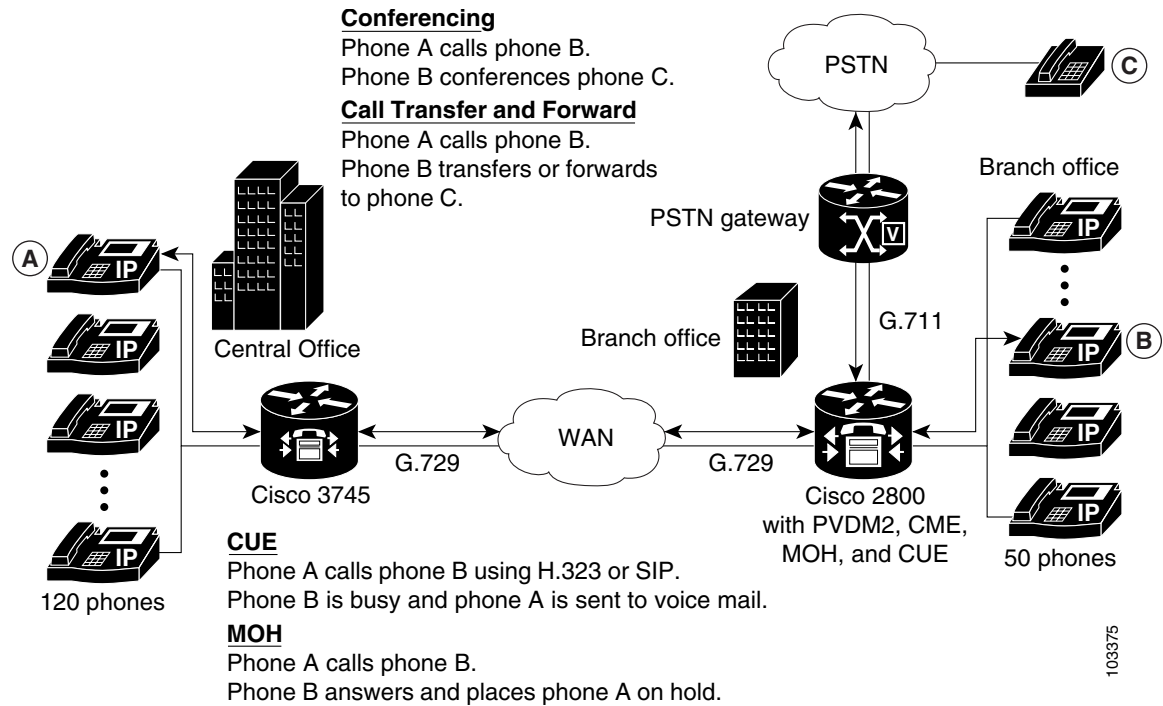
Conferencing
Phone A calls phone B.
Phone B conferences phone C.

Call Transfer and Forward
Phone A calls phone B.
Phone B transfers or forwards to phone C.

PSTN

C

Branch office

PSTN gateway

V

A

IP

IP

IP

IP

IP

IP

IP

IP

B

G.711

Central Office

Branch office

WAN

G.729

G.729

Cisco 3745

Cisco 2800 with PVDM2, CME, MOH, and CUE

50 phones

120 phones

CUE
Phone A calls phone B using H.323 or SIP.
Phone B is busy and phone A is sent to voice mail.

MOH
Phone A calls phone B.
Phone B answers and places phone A on hold.

103375